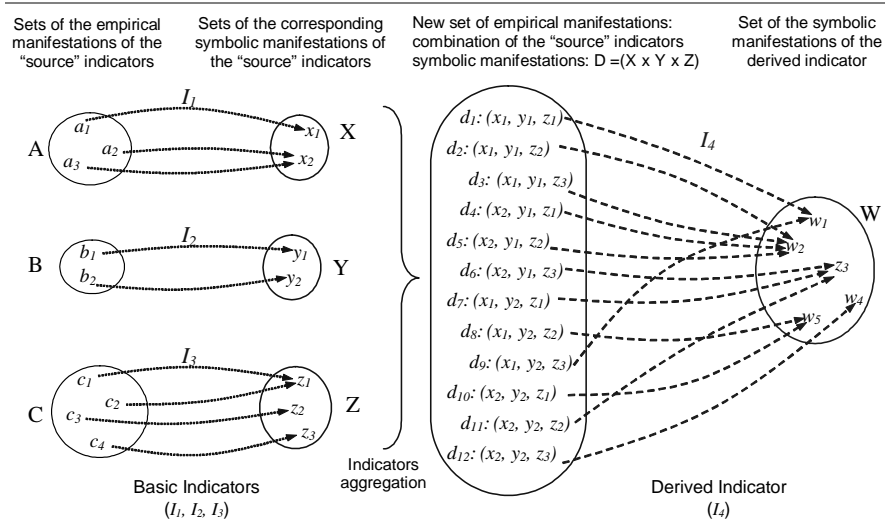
Sets of the empirical manifestations of the "source" indicators

Sets of the corresponding symbolic manifestations of the "source" indicators

New set of empirical manifestations: combination of the "source" indicators symbolic manifestations: D =(X x Y x Z)

Set of the symbolic manifestations of the derived indicator

A $a_1$ $a_2$ $a_3$ $I_1$ $x_1$ $x_2$ X

B $b_1$ $b_2$ $I_2$ $y_1$ $y_2$ Y

C $c_1$ $c_2$ $c_3$ $c_4$ $I_3$ $z_1$ $z_2$ $z_3$ Z

$d_1$: $(x_1, y_1, z_1)$
$d_2$: $(x_1, y_1, z_2)$
$d_3$: $(x_1, y_1, z_3)$
$d_4$: $(x_2, y_1, z_1)$
$d_5$: $(x_2, y_1, z_2)$
$d_6$: $(x_2, y_1, z_3)$
$d_7$: $(x_1, y_2, z_1)$
$d_8$: $(x_1, y_2, z_2)$
$d_9$: $(x_1, y_2, z_3)$
$d_{10}$: $(x_2, y_2, z_1)$
$d_{11}$: $(x_2, y_2, z_2)$
$d_{12}$: $(x_2, y_2, z_3)$

$I_4$

W $w_1$ $w_2$ $z_3$ $w_4$ $w_5$

Basic Indicators ($I_1$, $I_2$, $I_3$)

Indicators aggregation

Derived Indicator ($I_4$)